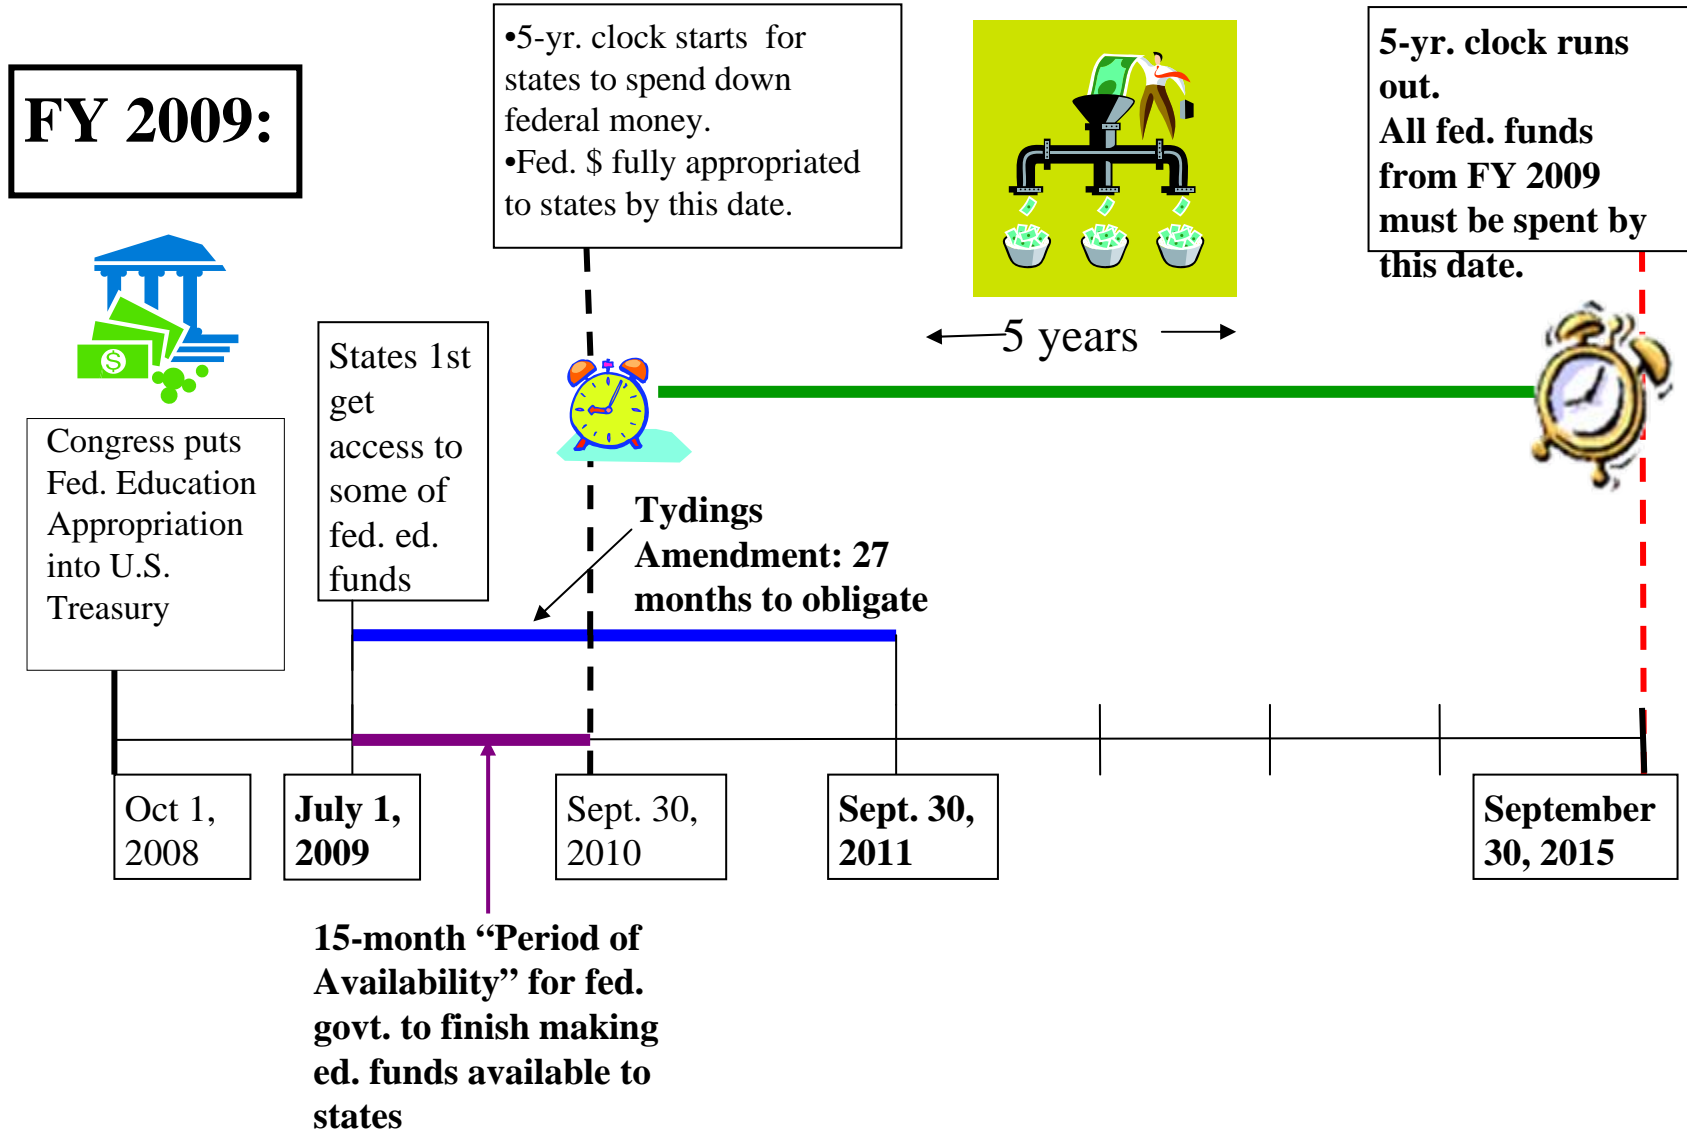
FY 2009:

•5-yr. clock starts for states to spend down federal money.
•Fed. $ fully appropriated to states by this date.

5-yr. clock runs out.
All fed. funds from FY 2009 must be spent by this date.

5 years

Congress puts Fed. Education Appropriation into U.S. Treasury

States 1st get access to some of fed. ed. funds

Tydings Amendment: 27 months to obligate

Oct 1, 2008

July 1, 2009

Sept. 30, 2010

Sept. 30, 2011

September 30, 2015

15-month "Period of Availability" for fed. govt. to finish making ed. funds available to states